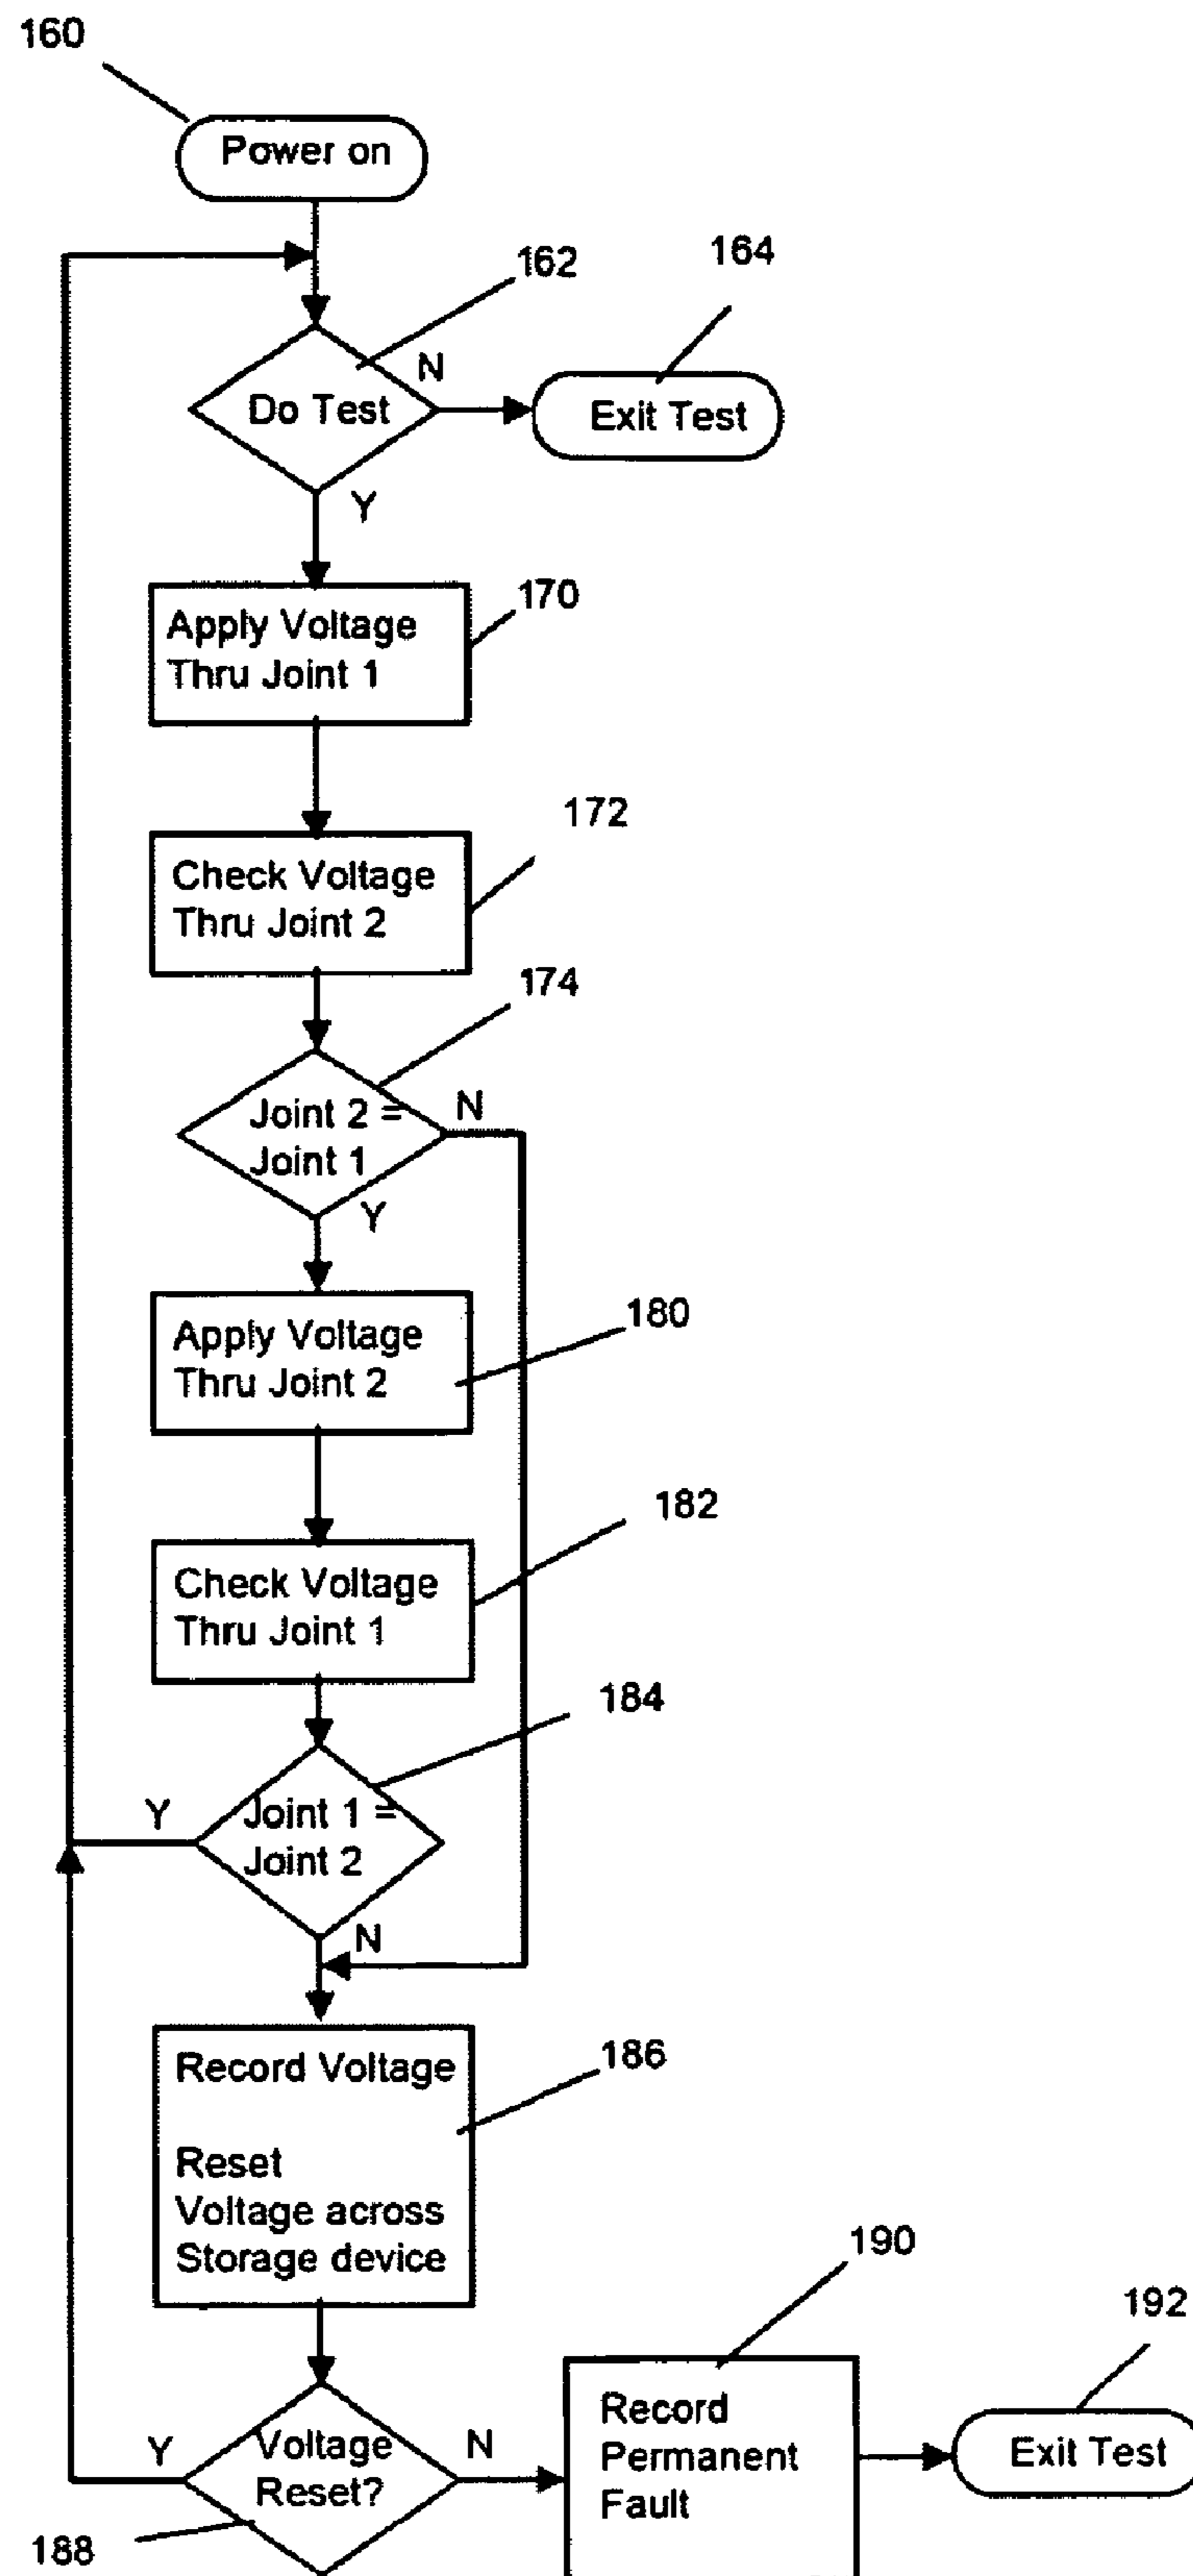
160

Power on

162

164

N

Do Test

Exit Test

Y

170

Apply Voltage Thru Joint 1

172

Check Voltage Thru Joint 2

174

Joint 2 = Joint 1

N

Y

180

Apply Voltage Thru Joint 2

182

Check Voltage Thru Joint 1

184

Y

Joint 1 = Joint 2

N

186

Record Voltage

Reset Voltage across Storage device

190

192

Y

Voltage Reset?

N

Record Permanent Fault

Exit Test

188